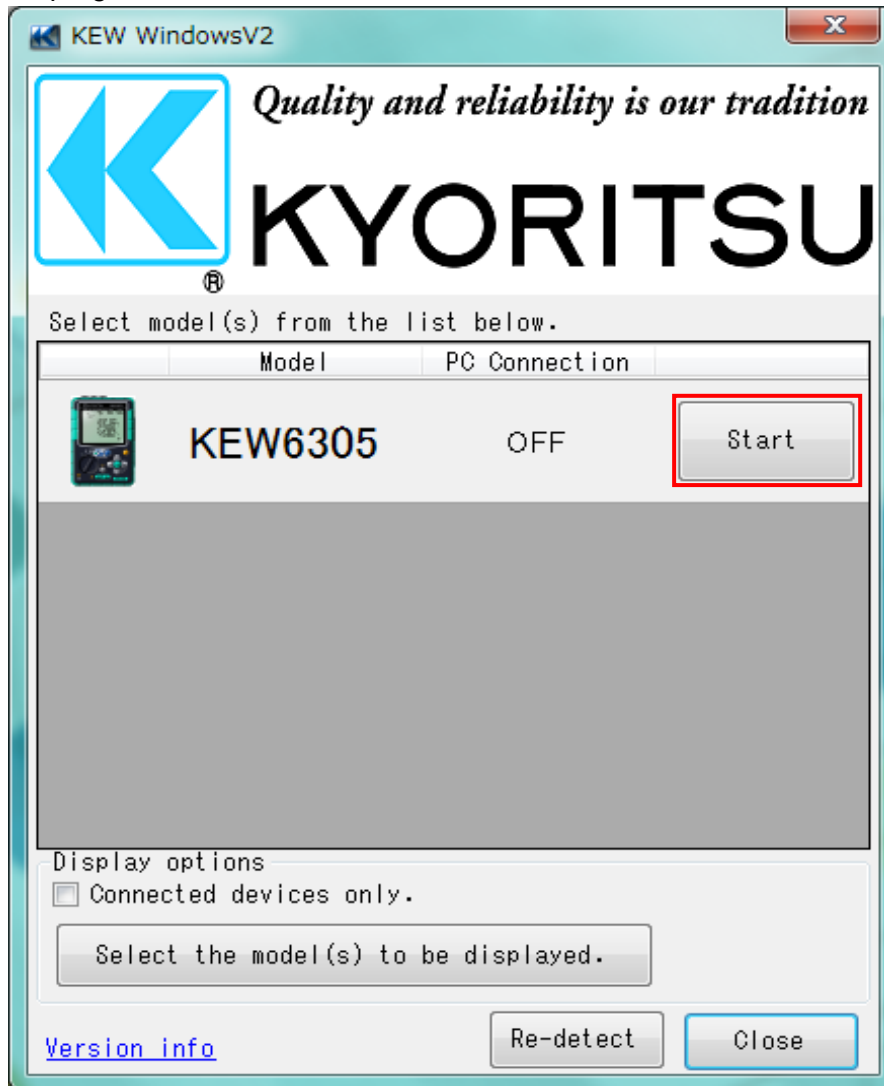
KEW WindowsV2

Quality and reliability is our tradition

KYORITSU

Select model(s) from the list below.

| Model | PC Connection | |
|---|---|---|
| KEW6305 | OFF | Start |

Display options

Connected devices only.

Select the model(s) to be displayed.

Version info

Re-detect

Close